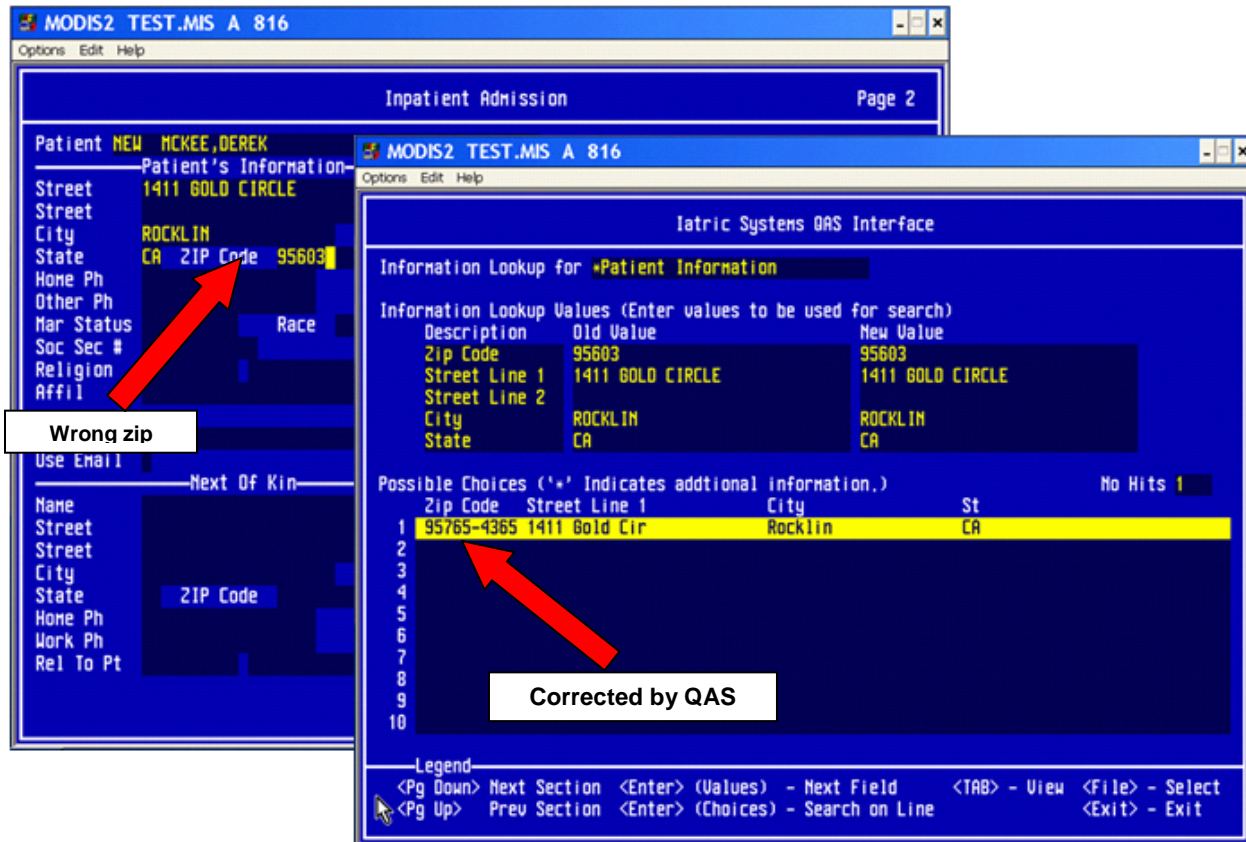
MODIS2 TEST.MIS A 816
Options Edit Help

Inpatient Admission Page 2

Patient NEW MCKEE,DEREK
Patient's Information
Street 1411 GOLD CIRCLE
Street
City ROCKLIN
State CA ZIP Code 95603
Home Ph
Other Ph
Mar Status Race
Soc Sec #
Religion
Affil

Wrong zip

Use Email
Next Of Kin
Name
Street
Street
City
State ZIP Code
Home Ph
Work Ph
Rel To Pt

MODIS2 TEST.MIS A 816
Options Edit Help

Iatric Systems QAS Interface

Information Lookup for *Patient Information

Information Lookup Values (Enter values to be used for search)

| Description | Old Value | New Value |
|---|---|---|
| Zip Code | 95603 | 95603 |
| Street Line 1 | 1411 GOLD CIRCLE | 1411 GOLD CIRCLE |
| Street Line 2 | | |
| City | ROCKLIN | ROCKLIN |
| State | CA | CA |

Possible Choices ('*' Indicates addtional information.) No Hits 1

| | Zip Code | Street Line 1 | City | St |
|---|---|---|---|---|
| 1 | 95765-4365 | 1411 Gold Cir | Rocklin | CA |
| 2 | | | | |
| 3 | | | | |
| 4 | | | | |
| 5 | | | | |
| 6 | | | | |
| 7 | | | | |
| 8 | | | | |
| 9 | | | | |
| 10 | | | | |

Corrected by QAS

Legend
<Pg Down> Next Section <Enter> (Values) - Next Field <TAB> - View <File> - Select
<Pg Up> Prev Section <Enter> (Choices) - Search on Line <Exit> - Exit